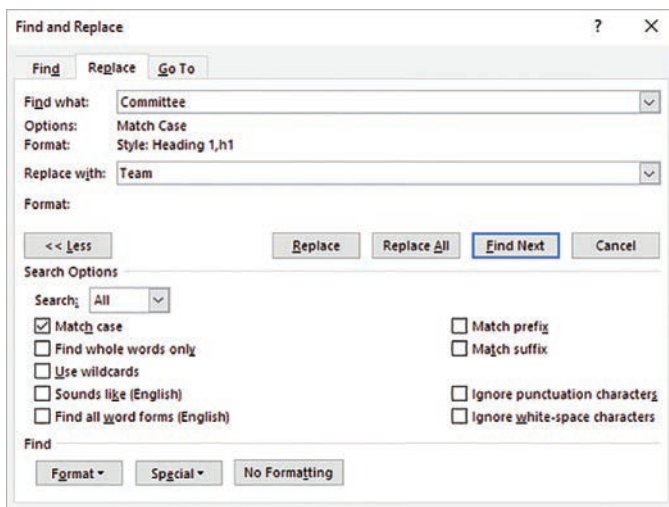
Find and Replace ? ×

Find Replace Go To

Find what: Committee
Options: Match Case
Format: Style: Heading 1,h1

Replace with: Team
Format:

<< Less Replace Replace All Find Next Cancel

Search Options

Search: All

☑ Match case
☐ Find whole words only
☐ Use wildcards
☐ Sounds like (English)
☐ Find all word forms (English)

☐ Match prefix
☐ Match suffix
☐ Ignore punctuation characters
☐ Ignore white-space characters

Find

Format ▾ Special ▾ No Formatting